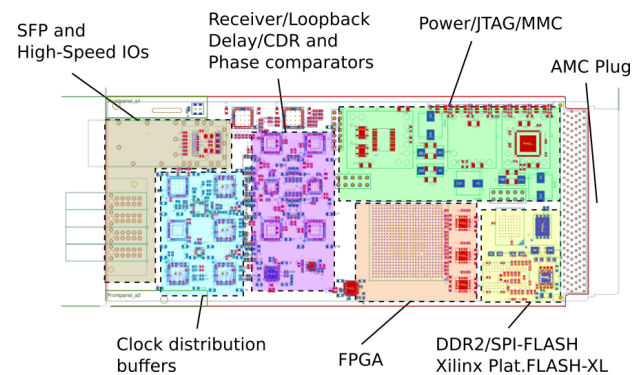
SFP and
High-Speed IOs

Receiver/Loopback
Delay/CDR and
Phase comparators

Power/JTAG/MMC

AMC Plug

Frontpanel_a1

Frontpanel_a2

Clock distribution
buffers

FPGA

DDR2/SPI-FLASH
Xilinx Plat.FLASH-XL